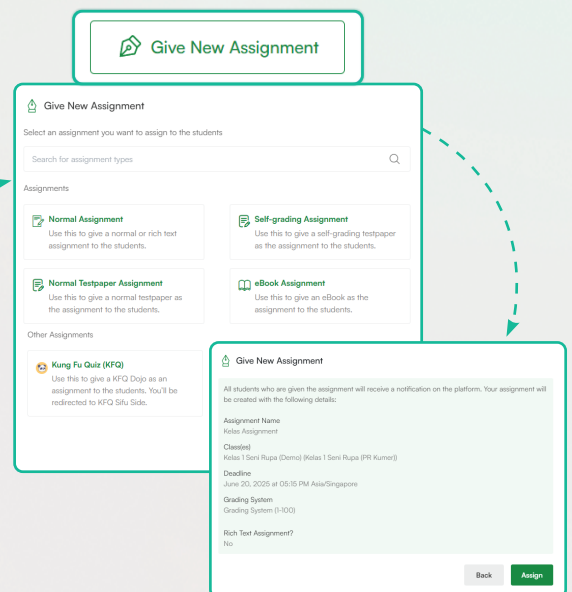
Give New Assignment

Give New Assignment

Select an assignment you want to assign to the students

Search for assignment types

Assignments

Normal Assignment
Use this to give a normal or rich text assignment to the students.

Self-grading Assignment
Use this to give a self-grading testpaper as the assignment to the students.

Normal Testpaper Assignment
Use this to give a normal testpaper as the assignment to the students.

eBook Assignment
Use this to give an eBook as the assignment to the students.

Other Assignments

Kung Fu Quiz (KFQ)
Use this to give a KFQ Dojo as an assignment to the students. You'll be redirected to KFQ Sifu Side.

Give New Assignment

All students who are given the assignment will receive a notification on the platform. Your assignment will be created with the following details:

Assignment Name
Kelas Assignment

Class(es)
Kelas 1 Seni Rupa (Demo) (Kelas 1 Seni Rupa (PR Kumer))

Deadline
June 20, 2025 at 05:15 PM Asia/Singapore

Grading System
Grading System (1-100)

Rich Text Assignment?
No

Back

Assign